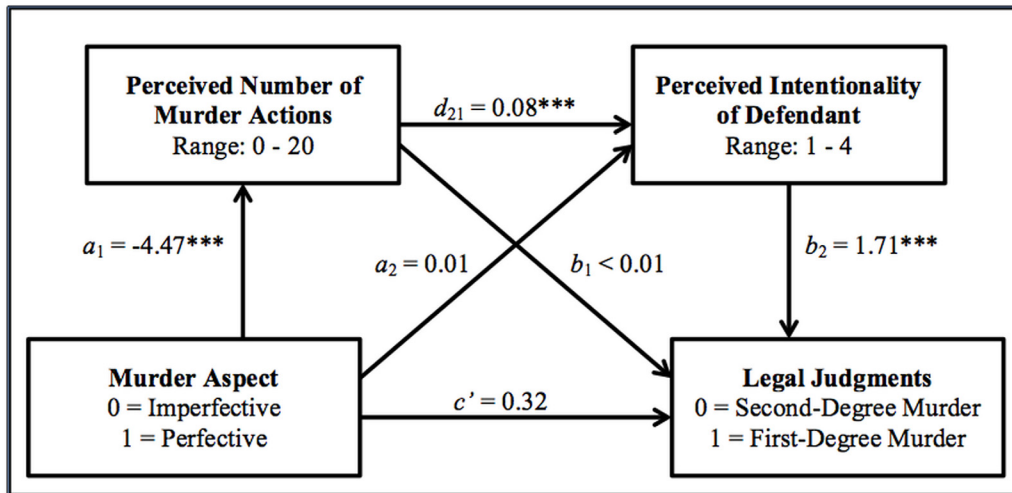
**Perceived Number of Murder Actions**
Range: 0 - 20

$d_{21} = 0.08$***

**Perceived Intentionality of Defendant**
Range: 1 - 4

$a_1 = -4.47$***

$a_2 = 0.01$

$b_1 < 0.01$

$b_2 = 1.71$***

**Murder Aspect**
0 = Imperfective
1 = Perfective

$c' = 0.32$

**Legal Judgments**
0 = Second-Degree Murder
1 = First-Degree Murder